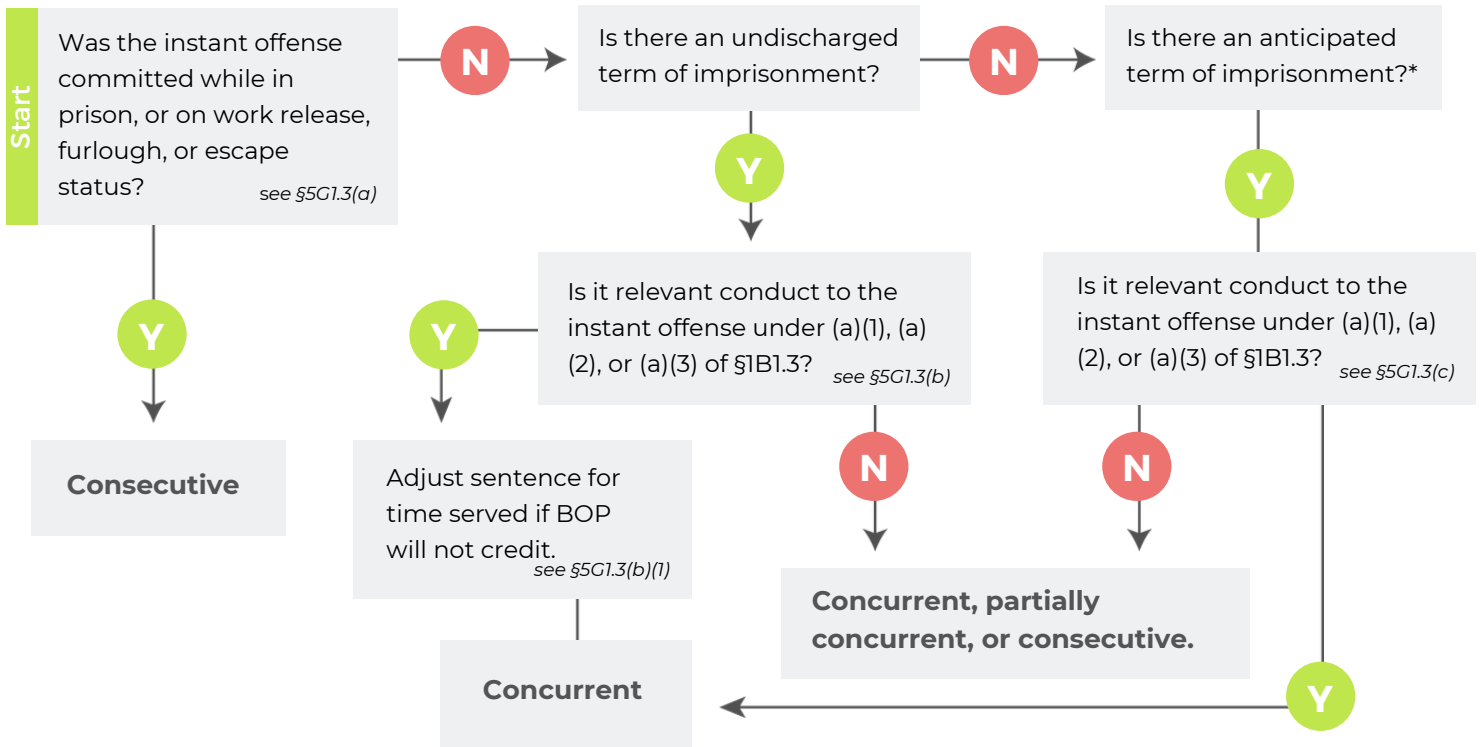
Start

Was the instant offense committed while in prison, or on work release, furlough, or escape status? see §5G1.3(a)

N

Is there an undischarged term of imprisonment?

N

Is there an anticipated term of imprisonment?*

Y

Y

Y

Is it relevant conduct to the instant offense under (a)(1), (a)(2), or (a)(3) of §1B1.3? see §5G1.3(b)

Y

Is it relevant conduct to the instant offense under (a)(1), (a)(2), or (a)(3) of §1B1.3? see §5G1.3(c)

Consecutive

Adjust sentence for time served if BOP will not credit. see §5G1.3(b)(1)

N

N

Concurrent, partially concurrent, or consecutive.

Concurrent

Y